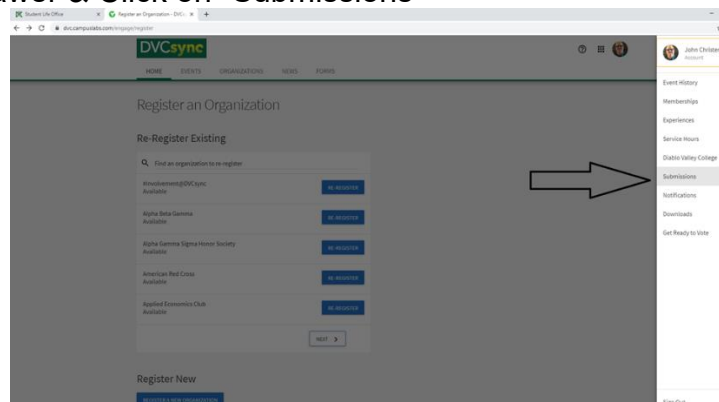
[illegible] Click on "Submissions"

Student Life Office
Register an Organization - DVC
dvc.campuslabs.com/engage/register

DVCsync
HOME EVENTS ORGANIZATIONS NEWS FORMS

Register an Organization

Re-Register Existing

Find an organization to re-register

#Involvement@DVCsync
Available
RE-REGISTER

Alpha Beta Gamma
Available
RE-REGISTER

Alpha Gamma Sigma Honor Society
Available
RE-REGISTER

American Red Cross
Available
RE-REGISTER

Applied Economics Club
Available
RE-REGISTER

NEXT

Register New

REGISTER A NEW ORGANIZATION

John Christe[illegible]
ACCOUNT

Event History
Memberships
Experiences
Service Hours
Diablo Valley College
Submissions
Notifications
Downloads
Get Ready to Vote

Sign Out